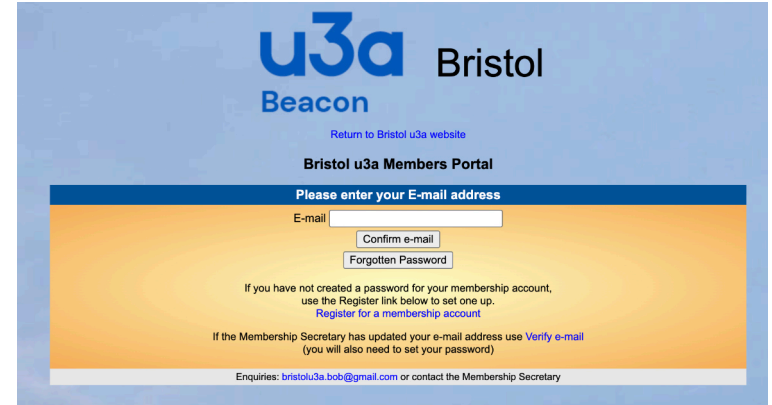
u3a Bristol
Beacon

Return to Bristol u3a website

Bristol u3a Members Portal

Please enter your E-mail address

E-mail

Confirm e-mail

Forgotten Password

If you have not created a password for your membership account, use the Register link below to set one up.
Register for a membership account

If the Membership Secretary has updated your e-mail address use Verify e-mail
(you will also need to set your password)

Enquiries: bristolu3a.bob@gmail.com or contact the Membership Secretary